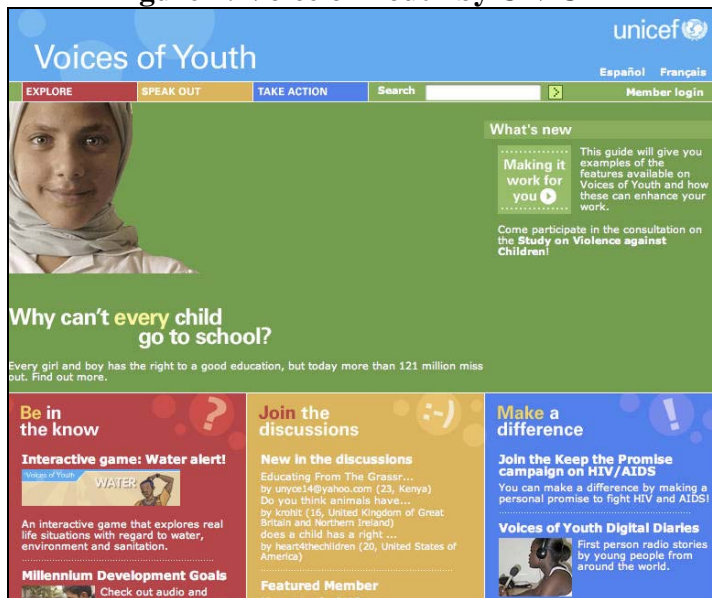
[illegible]

Voices of Youth

unicef

Español Français

EXPLORE SPEAK OUT TAKE ACTION Search Member login

What's new

Making it work for you

This guide will give you examples of the features available on Voices of Youth and how these can enhance your work.

Come participate in the consultation on the Study on Violence against Children!

Why can't every child go to school?

Every girl and boy has the right to a good education, but today more than 121 million miss out. Find out more.

Be in the know

Interactive game: Water alert!

Voices of Youth WATER

An interactive game that explores real life situations with regard to water, environment and sanitation.

Millennium Development Goals

Check out audio and

Join the discussions

New in the discussions

Educating From The Grassr...
by unyce14@yahoo.com (23, Kenya)
Do you think animals have...
by krohit (16, United Kingdom of Great Britain and Northern Ireland)
does a child has a right ...
by heart4thechildren (20, United States of America)

Featured Member

Make a difference

Join the Keep the Promise campaign on HIV/AIDS

You can make a difference by making a personal promise to fight HIV and AIDS!

Voices of Youth Digital Diaries

First person radio stories by young people from around the world.